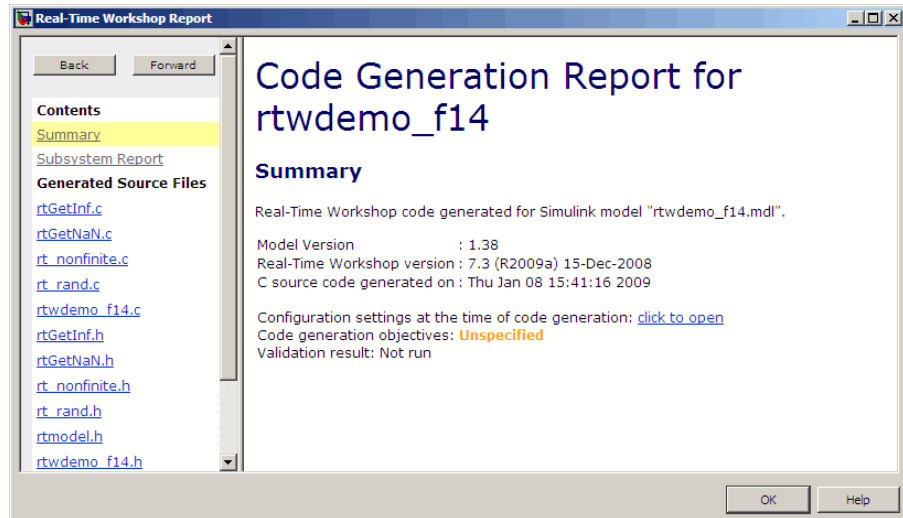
Real-Time Workshop Report

Back
Forward

Contents
Summary
Subsystem Report
Generated Source Files
rtGetInf.c
rtGetNaN.c
rt_nonfinite.c
rt_rand.c
rtwdemo_f14.c
rtGetInf.h
rtGetNaN.h
rt_nonfinite.h
rt_rand.h
rtmodel.h
rtwdemo_f14.h

Code Generation Report for rtwdemo_f14

Summary

Real-Time Workshop code generated for Simulink model "rtwdemo_f14.mdl".

Model Version : 1.38
Real-Time Workshop version : 7.3 (R2009a) 15-Dec-2008
C source code generated on : Thu Jan 08 15:41:16 2009

Configuration settings at the time of code generation: click to open
Code generation objectives: Unspecified
Validation result: Not run

OK
Help